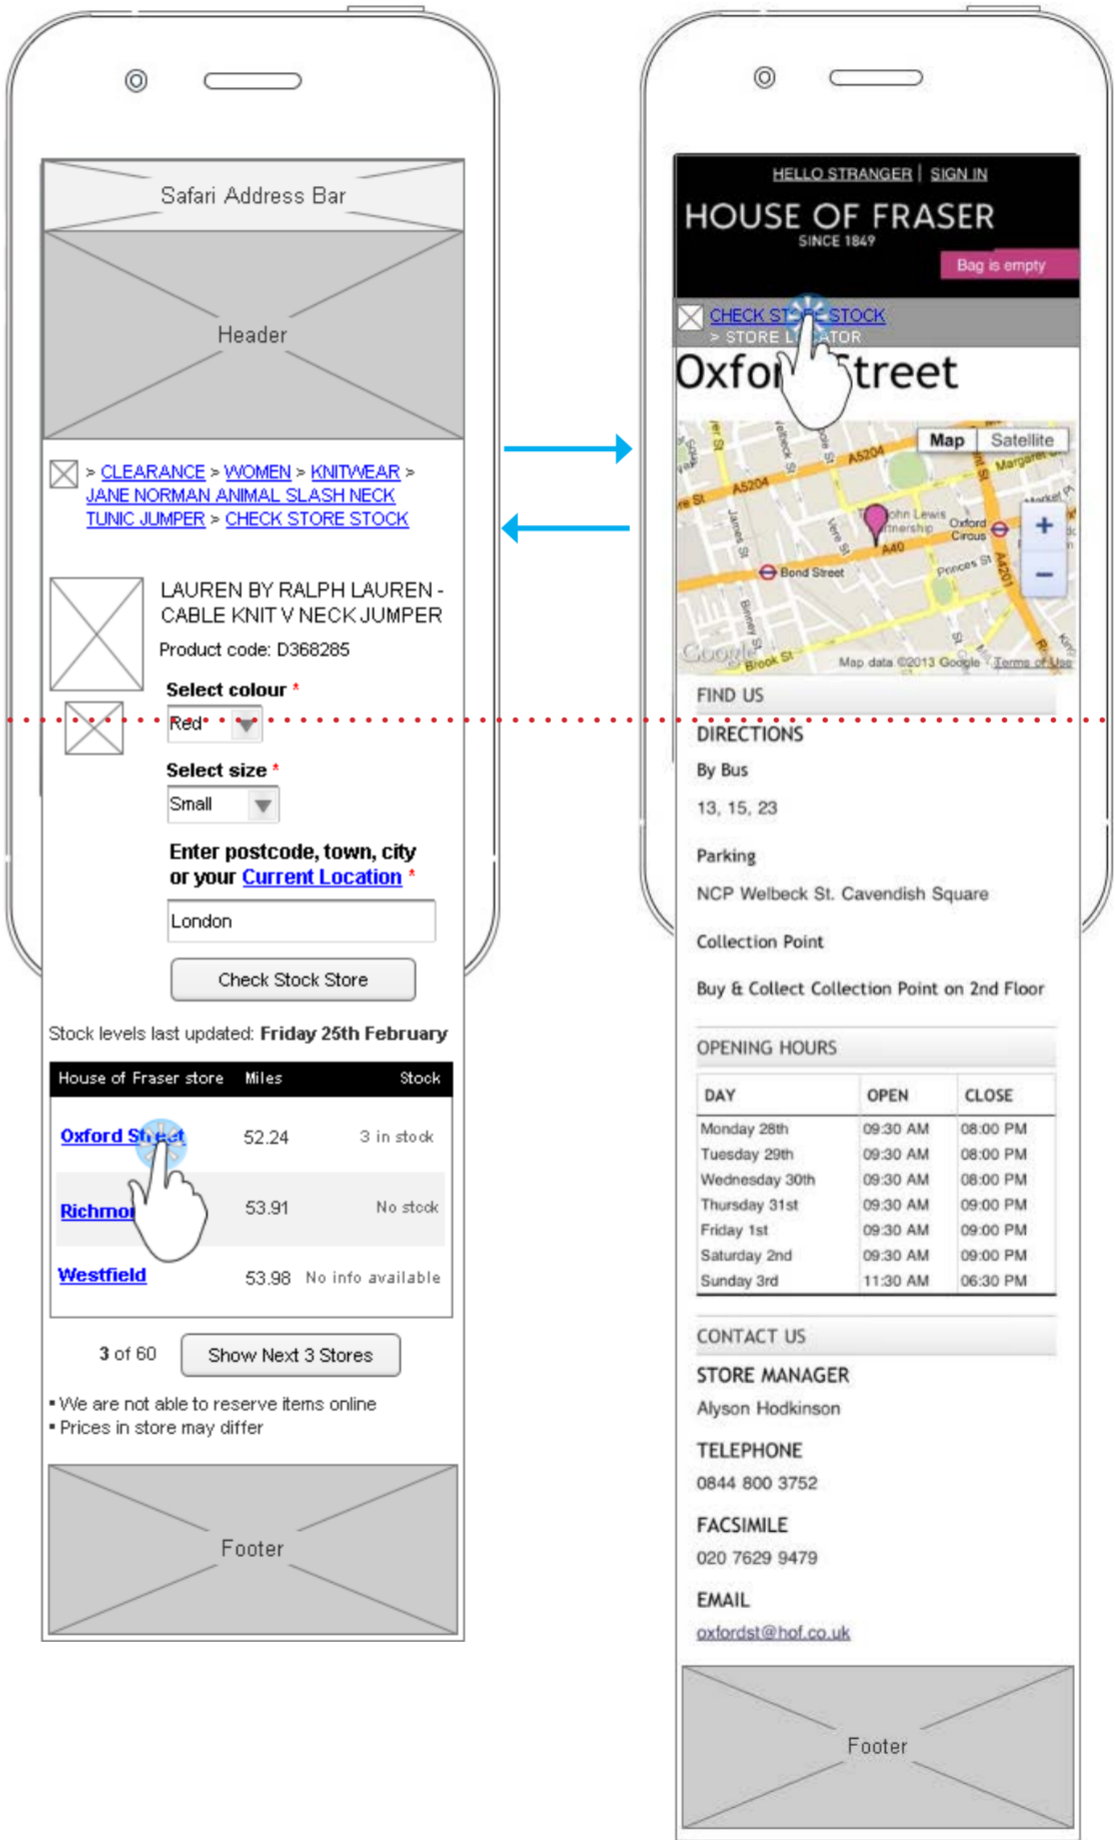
Safari Address Bar

Header

> CLEARANCE > WOMEN > KNITWEAR > JANE NORMAN ANIMAL SLASH NECK TUNIC JUMPER > CHECK STORE STOCK

LAUREN BY RALPH LAUREN - CABLE KNIT V NECK JUMPER

Product code: D368285

Select colour *

Red

Select size *

Small

Enter postcode, town, city or your Current Location *

London

Check Stock Store

Stock levels last updated: Friday 25th February

| House of Fraser store | Miles | Stock |
|---|---|---|
| Oxford St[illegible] | 52.24 | 3 in stock |
| Richmo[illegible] | 53.91 | No stock |
| Westfield | 53.98 | No info available |

3 of 60 Show Next 3 Stores

• We are not able to reserve items online
• Prices in store may differ

Footer

HELLO STRANGER | SIGN IN

HOUSE OF FRASER
SINCE 1849

Bag is empty

CHECK ST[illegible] STOCK
> STORE L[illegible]TOR

Oxfo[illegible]treet

Map Satellite

A5204 James St Vere St Bond Street John Lewis Partnership Oxford Circus A40 Princes St A4201 Margaret St Binney St Brook St Google Map data ©2013 Google Terms of Use

FIND US

DIRECTIONS

By Bus

13, 15, 23

Parking

NCP Welbeck St. Cavendish Square

Collection Point

Buy & Collect Collection Point on 2nd Floor

OPENING HOURS

| DAY | OPEN | CLOSE |
|---|---|---|
| Monday 28th | 09:30 AM | 08:00 PM |
| Tuesday 29th | 09:30 AM | 08:00 PM |
| Wednesday 30th | 09:30 AM | 08:00 PM |
| Thursday 31st | 09:30 AM | 09:00 PM |
| Friday 1st | 09:30 AM | 09:00 PM |
| Saturday 2nd | 09:30 AM | 09:00 PM |
| Sunday 3rd | 11:30 AM | 06:30 PM |

CONTACT US

STORE MANAGER

Alyson Hodkinson

TELEPHONE

0844 800 3752

FACSIMILE

020 7629 9479

EMAIL

oxfordst@hof.co.uk

Footer